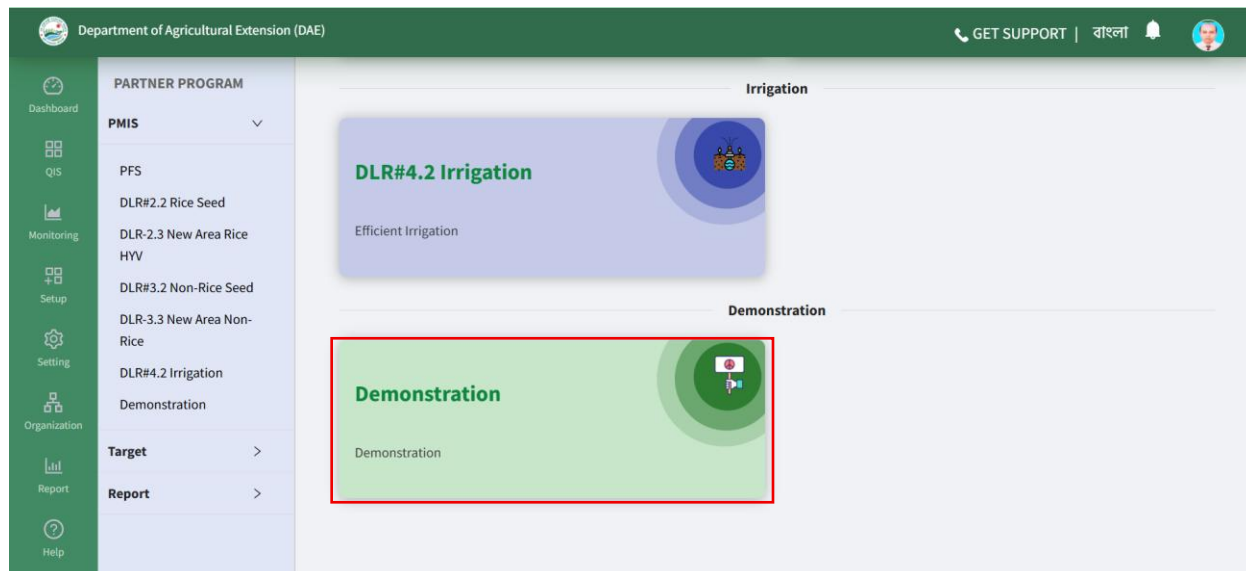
Department of Agricultural Extension (DAE)

GET SUPPORT | বাংলা

Dashboard
QIS
Monitoring
Setup
Setting
Organization
Report
Help

PARTNER PROGRAM

PMIS

PFS
DLR#2.2 Rice Seed
DLR-2.3 New Area Rice HYV
DLR#3.2 Non-Rice Seed
DLR-3.3 New Area Non-Rice
DLR#4.2 Irrigation
Demonstration

Target

Report

Irrigation

DLR#4.2 Irrigation

Efficient Irrigation

Demonstration

Demonstration

Demonstration